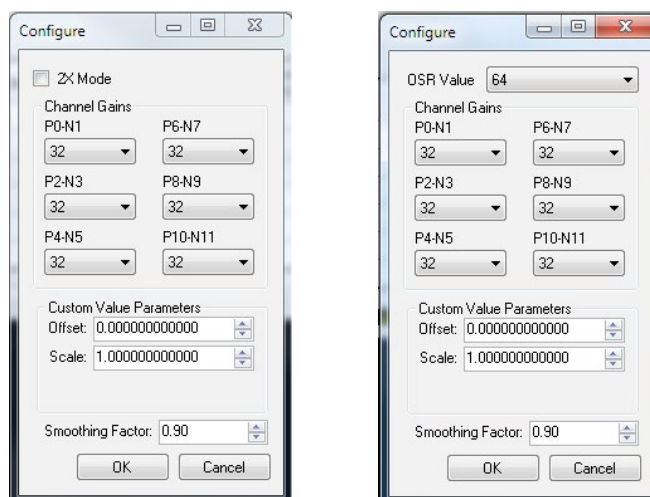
Configure

2X Mode

Channel Gains

P0-N1
32

P6-N7
32

P2-N3
32

P8-N9
32

P4-N5
32

P10-N11
32

Custom Value Parameters

Offset: 0.000000000000

Scale: 1.000000000000

Smoothing Factor: 0.90

OK Cancel

Configure

OSR Value 64

Channel Gains

P0-N1
32

P6-N7
32

P2-N3
32

P8-N9
32

P4-N5
32

P10-N11
32

Custom Value Parameters

Offset: 0.000000000000

Scale: 1.000000000000

Smoothing Factor: 0.90

OK Cancel